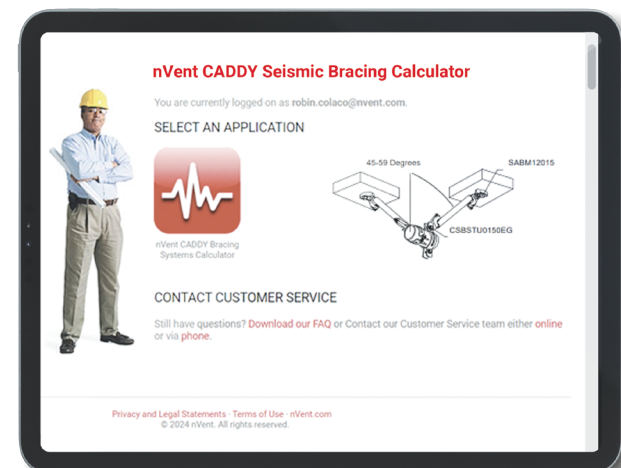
nVent CADDY Seismic Bracing Calculator

You are currently logged on as robin.colaco@nvent.com.

SELECT AN APPLICATION

nVent CADDY Bracing Systems Calculator

45-59 Degrees

SABM12015

CSBSTU0150EG

CONTACT CUSTOMER SERVICE

Still have questions? Download our FAQ or Contact our Customer Service team either online or via phone.

Privacy and Legal Statements · Terms of Use · nVent.com
© 2024 nVent. All rights reserved.